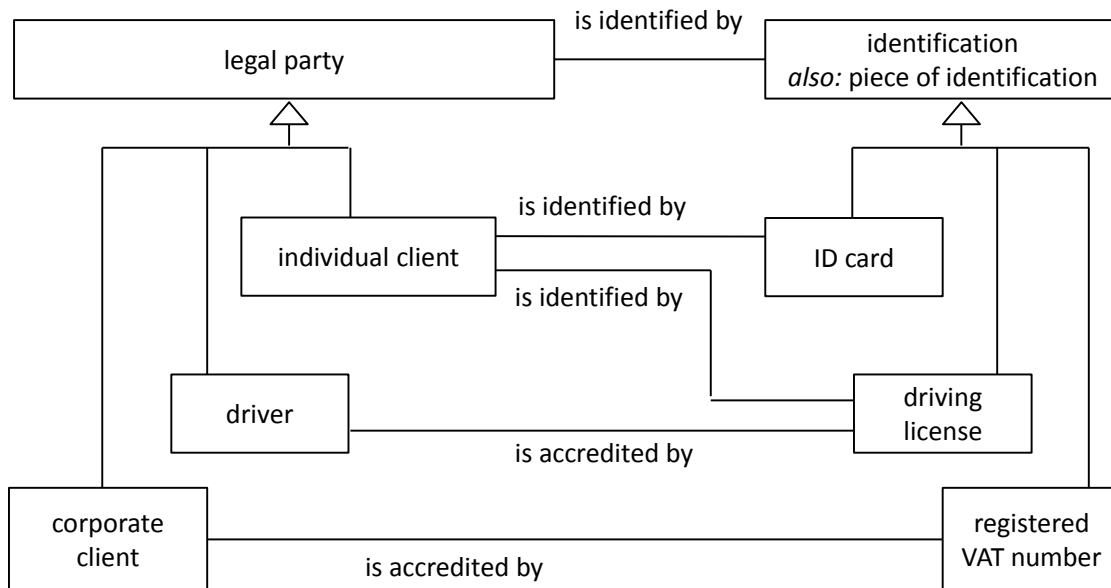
is identified by

legal party

identification
*also:* piece of identification

is identified by

individual client

ID card

is identified by

driver

driving license

is accredited by

corporate client

registered VAT number

is accredited by